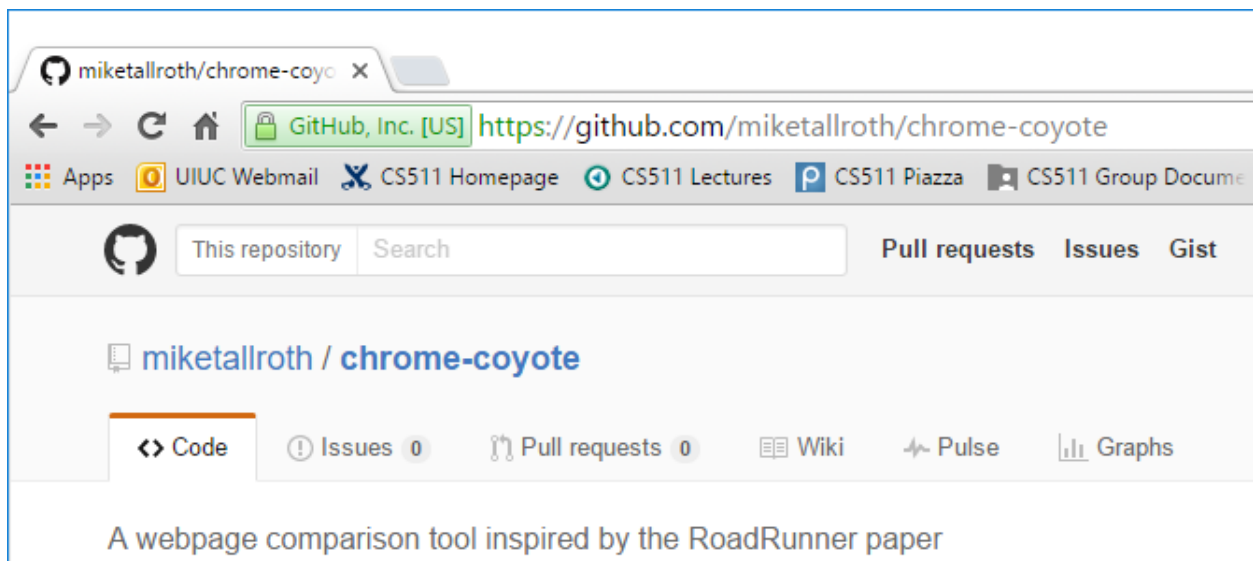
miketallroth/chrome-coyo ×

GitHub, Inc. [US] https://github.com/miketallroth/chrome-coyote

Apps UIUC Webmail CS511 Homepage CS511 Lectures CS511 Piazza CS511 Group Docume

This repository Search Pull requests Issues Gist

miketallroth / chrome-coyote

<> Code Issues 0 Pull requests 0 Wiki Pulse Graphs

A webpage comparison tool inspired by the RoadRunner paper